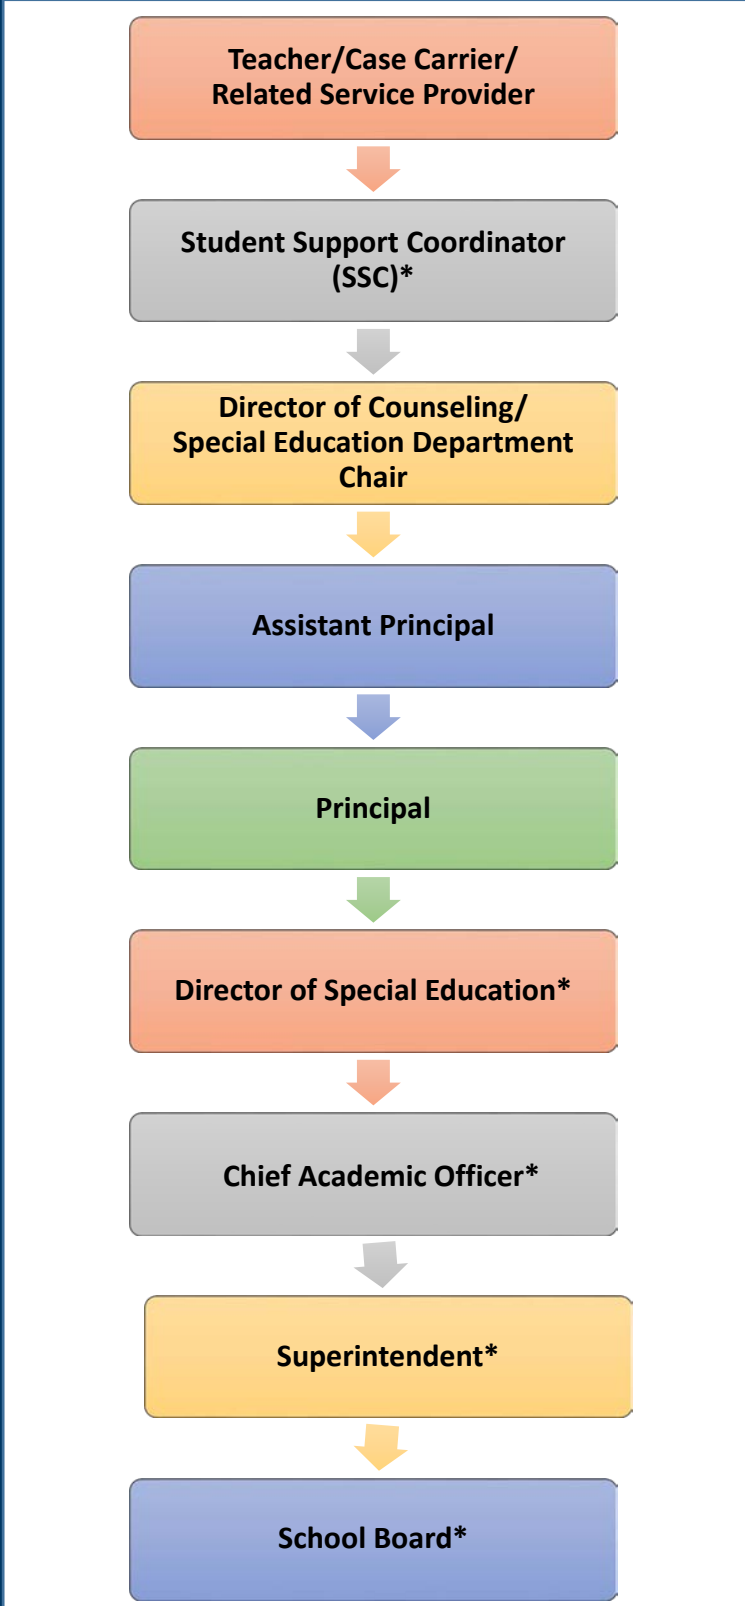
Teacher/Case Carrier/
Related Service Provider

Student Support Coordinator (SSC)*

Director of Counseling/
Special Education Department Chair

Assistant Principal

Principal

Director of Special Education*

Chief Academic Officer*

Superintendent*

School Board*